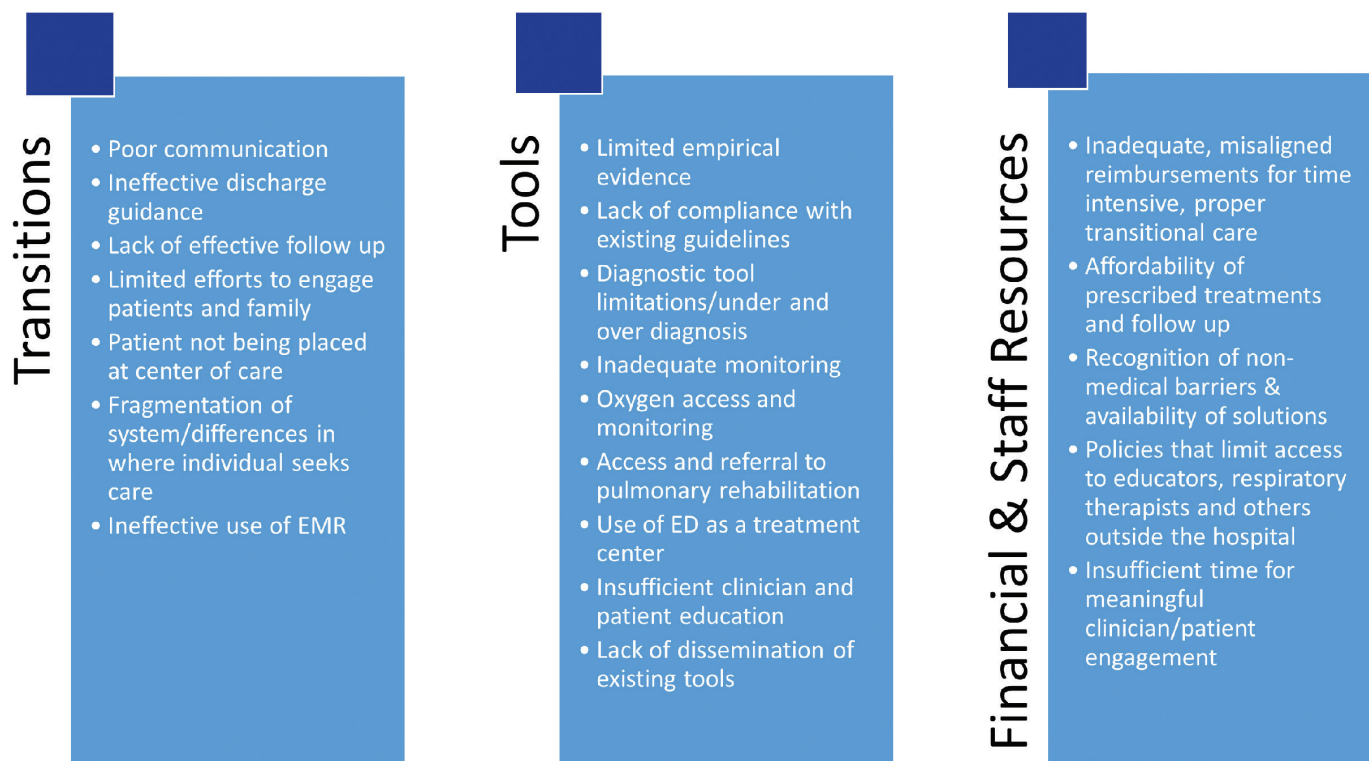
Transitions

- Poor communication
- Ineffective discharge guidance
- Lack of effective follow up
- Limited efforts to engage patients and family
- Patient not being placed at center of care
- Fragmentation of system/differences in where individual seeks care
- Ineffective use of EMR

Tools

- Limited empirical evidence
- Lack of compliance with existing guidelines
- Diagnostic tool limitations/under and over diagnosis
- Inadequate monitoring
- Oxygen access and monitoring
- Access and referral to pulmonary rehabilitation
- Use of ED as a treatment center
- Insufficient clinician and patient education
- Lack of dissemination of existing tools

Financial & Staff Resources

- Inadequate, misaligned reimbursements for time intensive, proper transitional care
- Affordability of prescribed treatments and follow up
- Recognition of non-medical barriers & availability of solutions
- Policies that limit access to educators, respiratory therapists and others outside the hospital
- Insufficient time for meaningful clinician/patient engagement